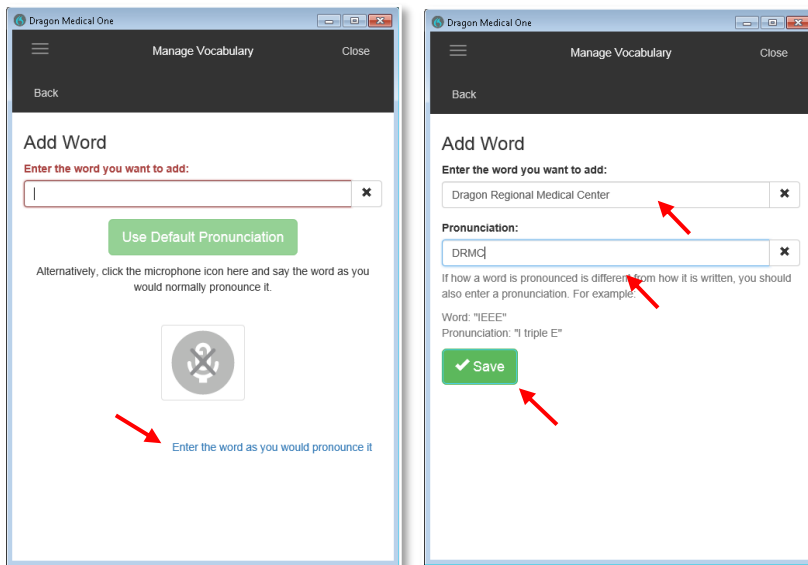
Dragon Medical One

Manage Vocabulary

Close

Back

Add Word

Enter the word you want to add:

✖

Use Default Pronunciation

Alternatively, click the microphone icon here and say the word as you would normally pronounce it.

Enter the word as you would pronounce it

Dragon Medical One

Manage Vocabulary

Close

Back

Add Word

Enter the word you want to add:

Dragon Regional Medical Center

✖

Pronunciation:

DRMC

✖

If how a word is pronounced is different from how it is written, you should also enter a pronunciation. For example:

Word: "IEEE"
Pronunciation: "I triple E"

✔ Save